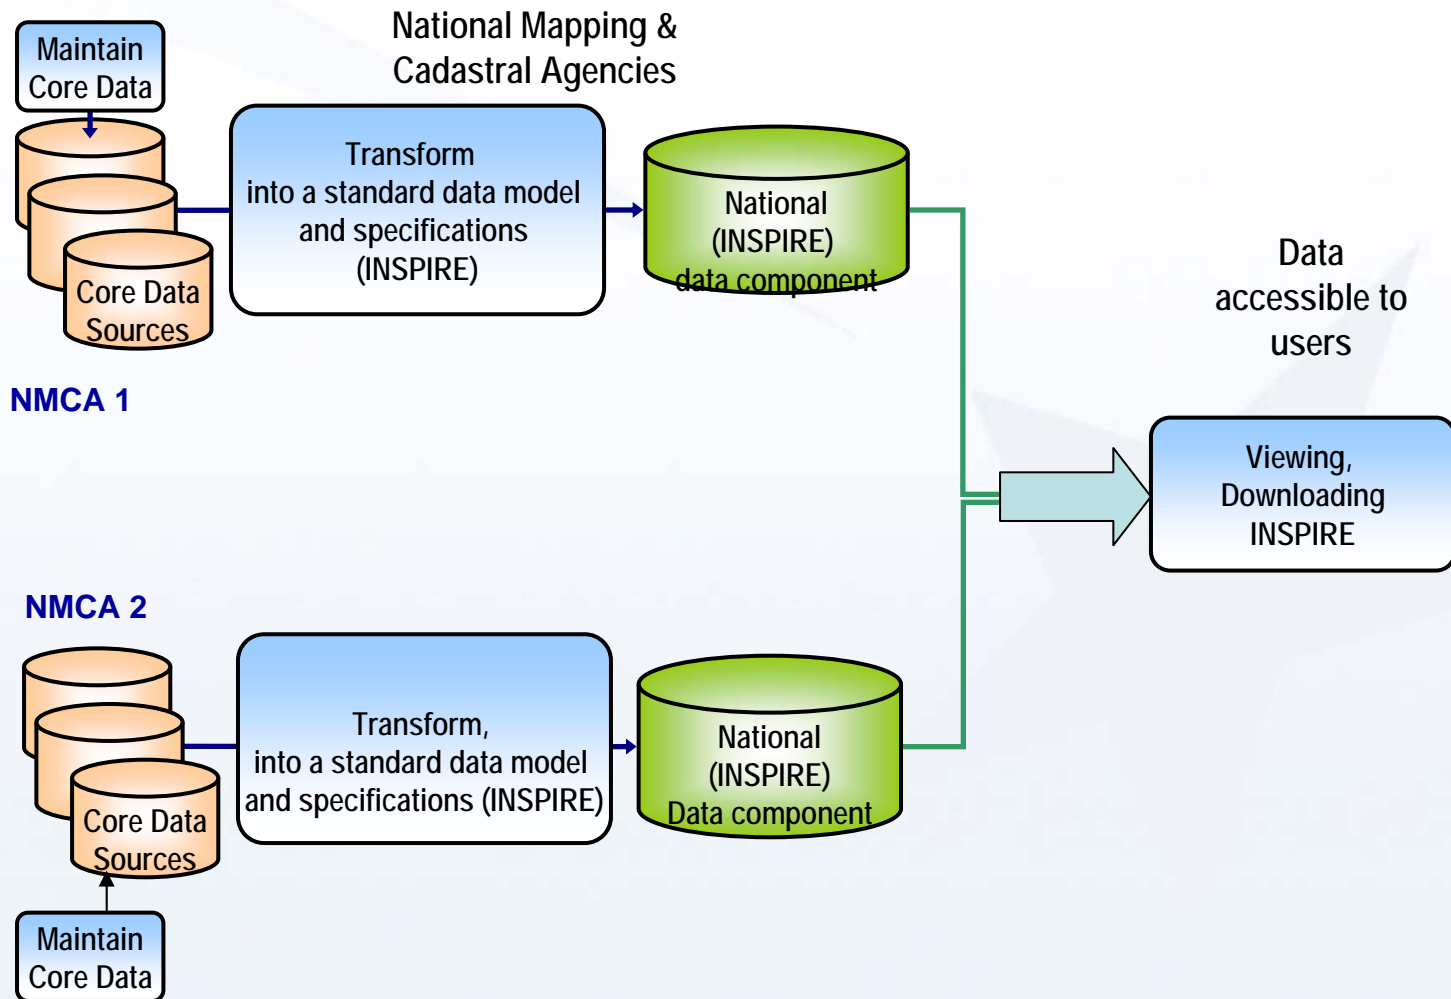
National Mapping & Cadastral Agencies

Maintain Core Data

Core Data Sources

Transform into a standard data model and specifications (INSPIRE)

National (INSPIRE) data component

NMCA 1

Data accessible to users

Viewing, Downloading INSPIRE

NMCA 2

Core Data Sources

Transform, into a standard data model and specifications (INSPIRE)

National (INSPIRE) Data component

Maintain Core Data